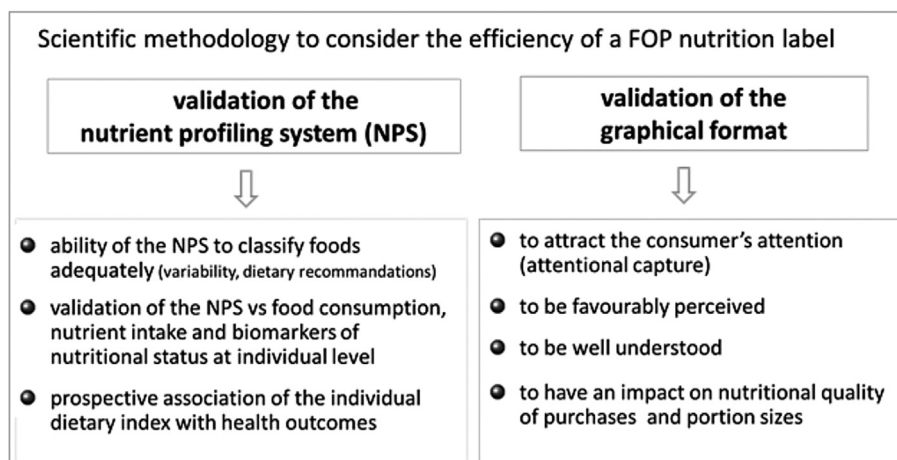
Scientific methodology to consider the efficiency of a FOP nutrition label

validation of the nutrient profiling system (NPS)

validation of the graphical format

ability of the NPS to classify foods adequately (variability, dietary recommandations)

validation of the NPS vs food consumption, nutrient intake and biomarkers of nutritional status at individual level

prospective association of the individual dietary index with health outcomes

to attract the consumer's attention (attentional capture)

to be favourably perceived

to be well understood

to have an impact on nutritional quality of purchases and portion sizes